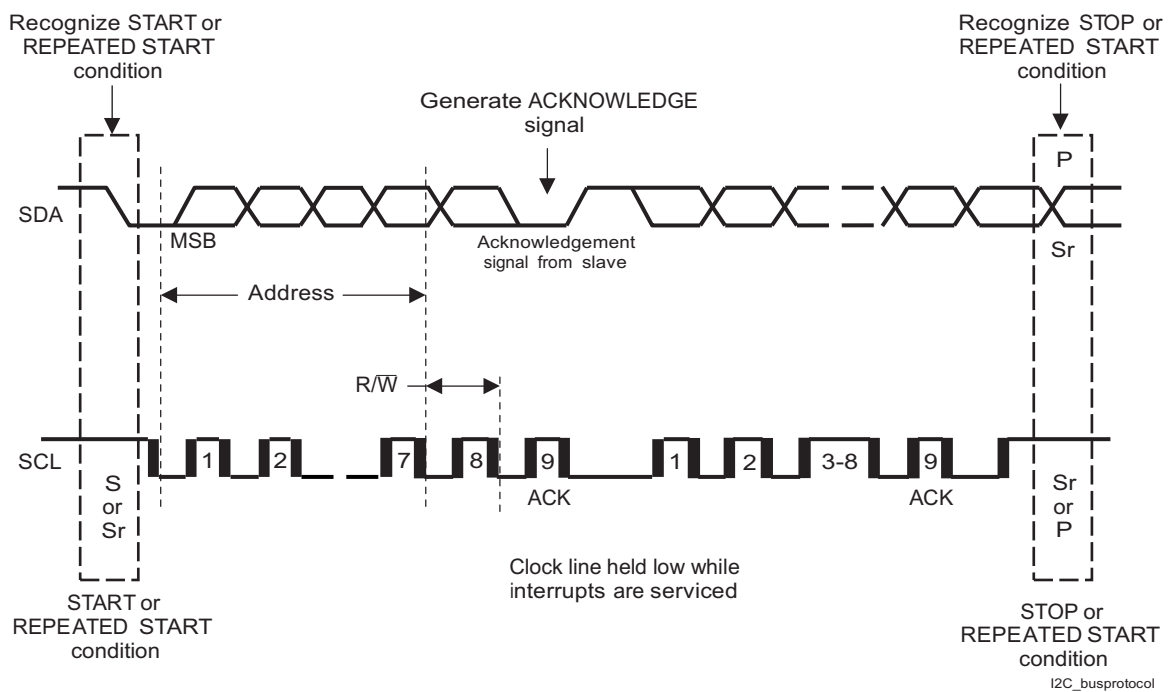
Recognize START or REPEATED START condition

Recognize STOP or REPEATED START condition

Generate ACKNOWLEDGE signal

P

SDA

MSB

Acknowledgement signal from slave

Sr

Address

$R/\overline{W}$

SCL

S or Sr

1

2

7

8

9

ACK

1

2

3-8

9

ACK

Sr or P

Clock line held low while interrupts are serviced

START or REPEATED START condition

STOP or REPEATED START condition

I2C_busprotocol